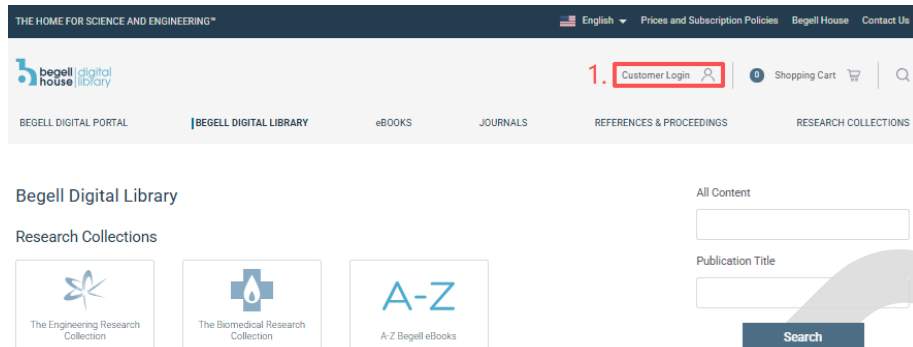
THE HOME FOR SCIENCE AND ENGINEERING™

English Prices and Subscription Policies Begell House Contact Us

begell house digital library

1. Customer Login

0 Shopping Cart

BEGELL DIGITAL PORTAL BEGELL DIGITAL LIBRARY eBOOKS JOURNALS REFERENCES & PROCEEDINGS RESEARCH COLLECTIONS

Begell Digital Library

Research Collections

The Engineering Research Collection

The Biomedical Research Collection

A-Z

A-Z Begell eBooks

All Content

Publication Title

Search